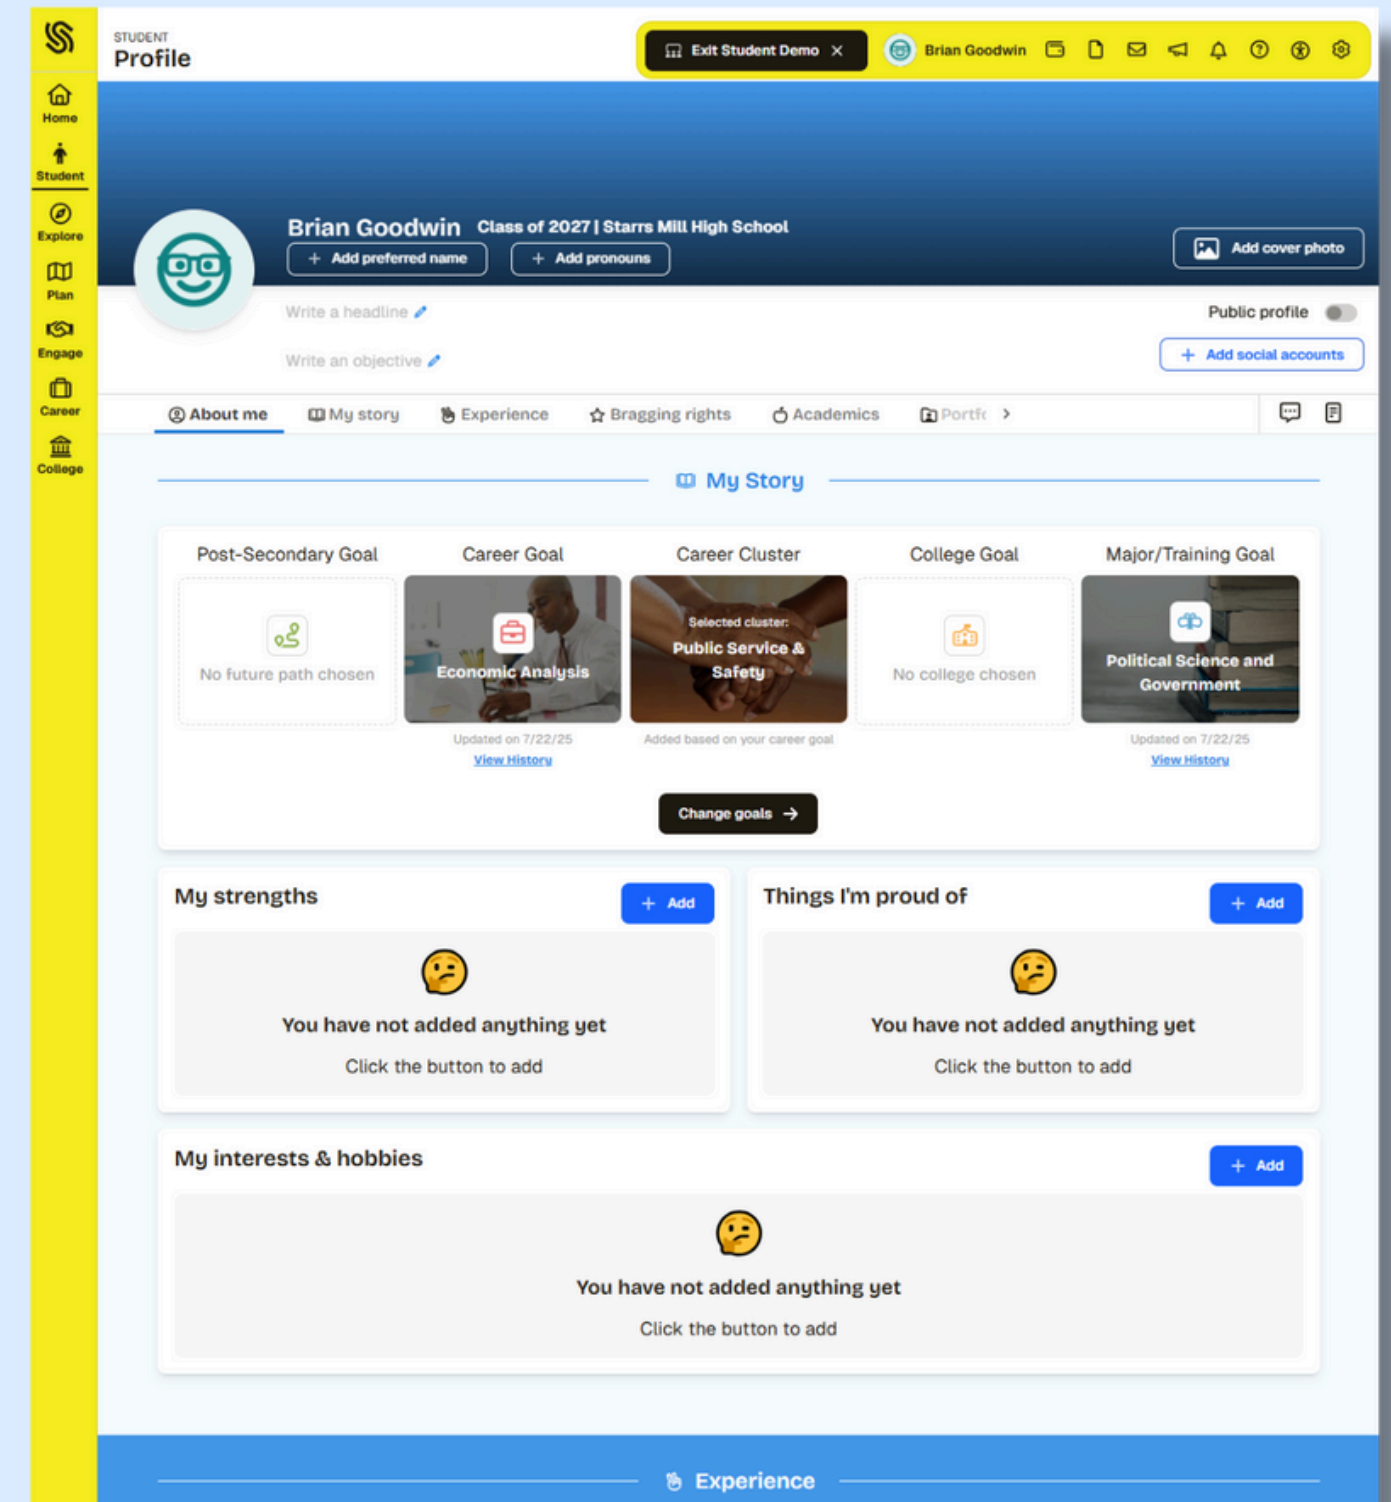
Home
Student
Explore
Plan
Engage
Career
College

STUDENT
Profile

Exit Student Demo ×
Brian Goodwin

Brian Goodwin Class of 2027 | Starrs Mill High School
+ Add preferred name
+ Add pronouns
Add cover photo

Write a headline
Write an objective
Public profile
+ Add social accounts

About me
My story
Experience
Bragging rights
Academics
Portfc

My Story

Post-Secondary Goal
No future path chosen

Career Goal
Economic Analysis
Updated on 7/22/25
View History

Career Cluster
Selected cluster:
Public Service & Safety
Added based on your career goal

College Goal
No college chosen

Major/Training Goal
Political Science and Government
Updated on 7/22/25
View History

Change goals →

My strengths
+ Add
You have not added anything yet
Click the button to add

Things I'm proud of
+ Add
You have not added anything yet
Click the button to add

My interests & hobbies
+ Add
You have not added anything yet
Click the button to add

Experience